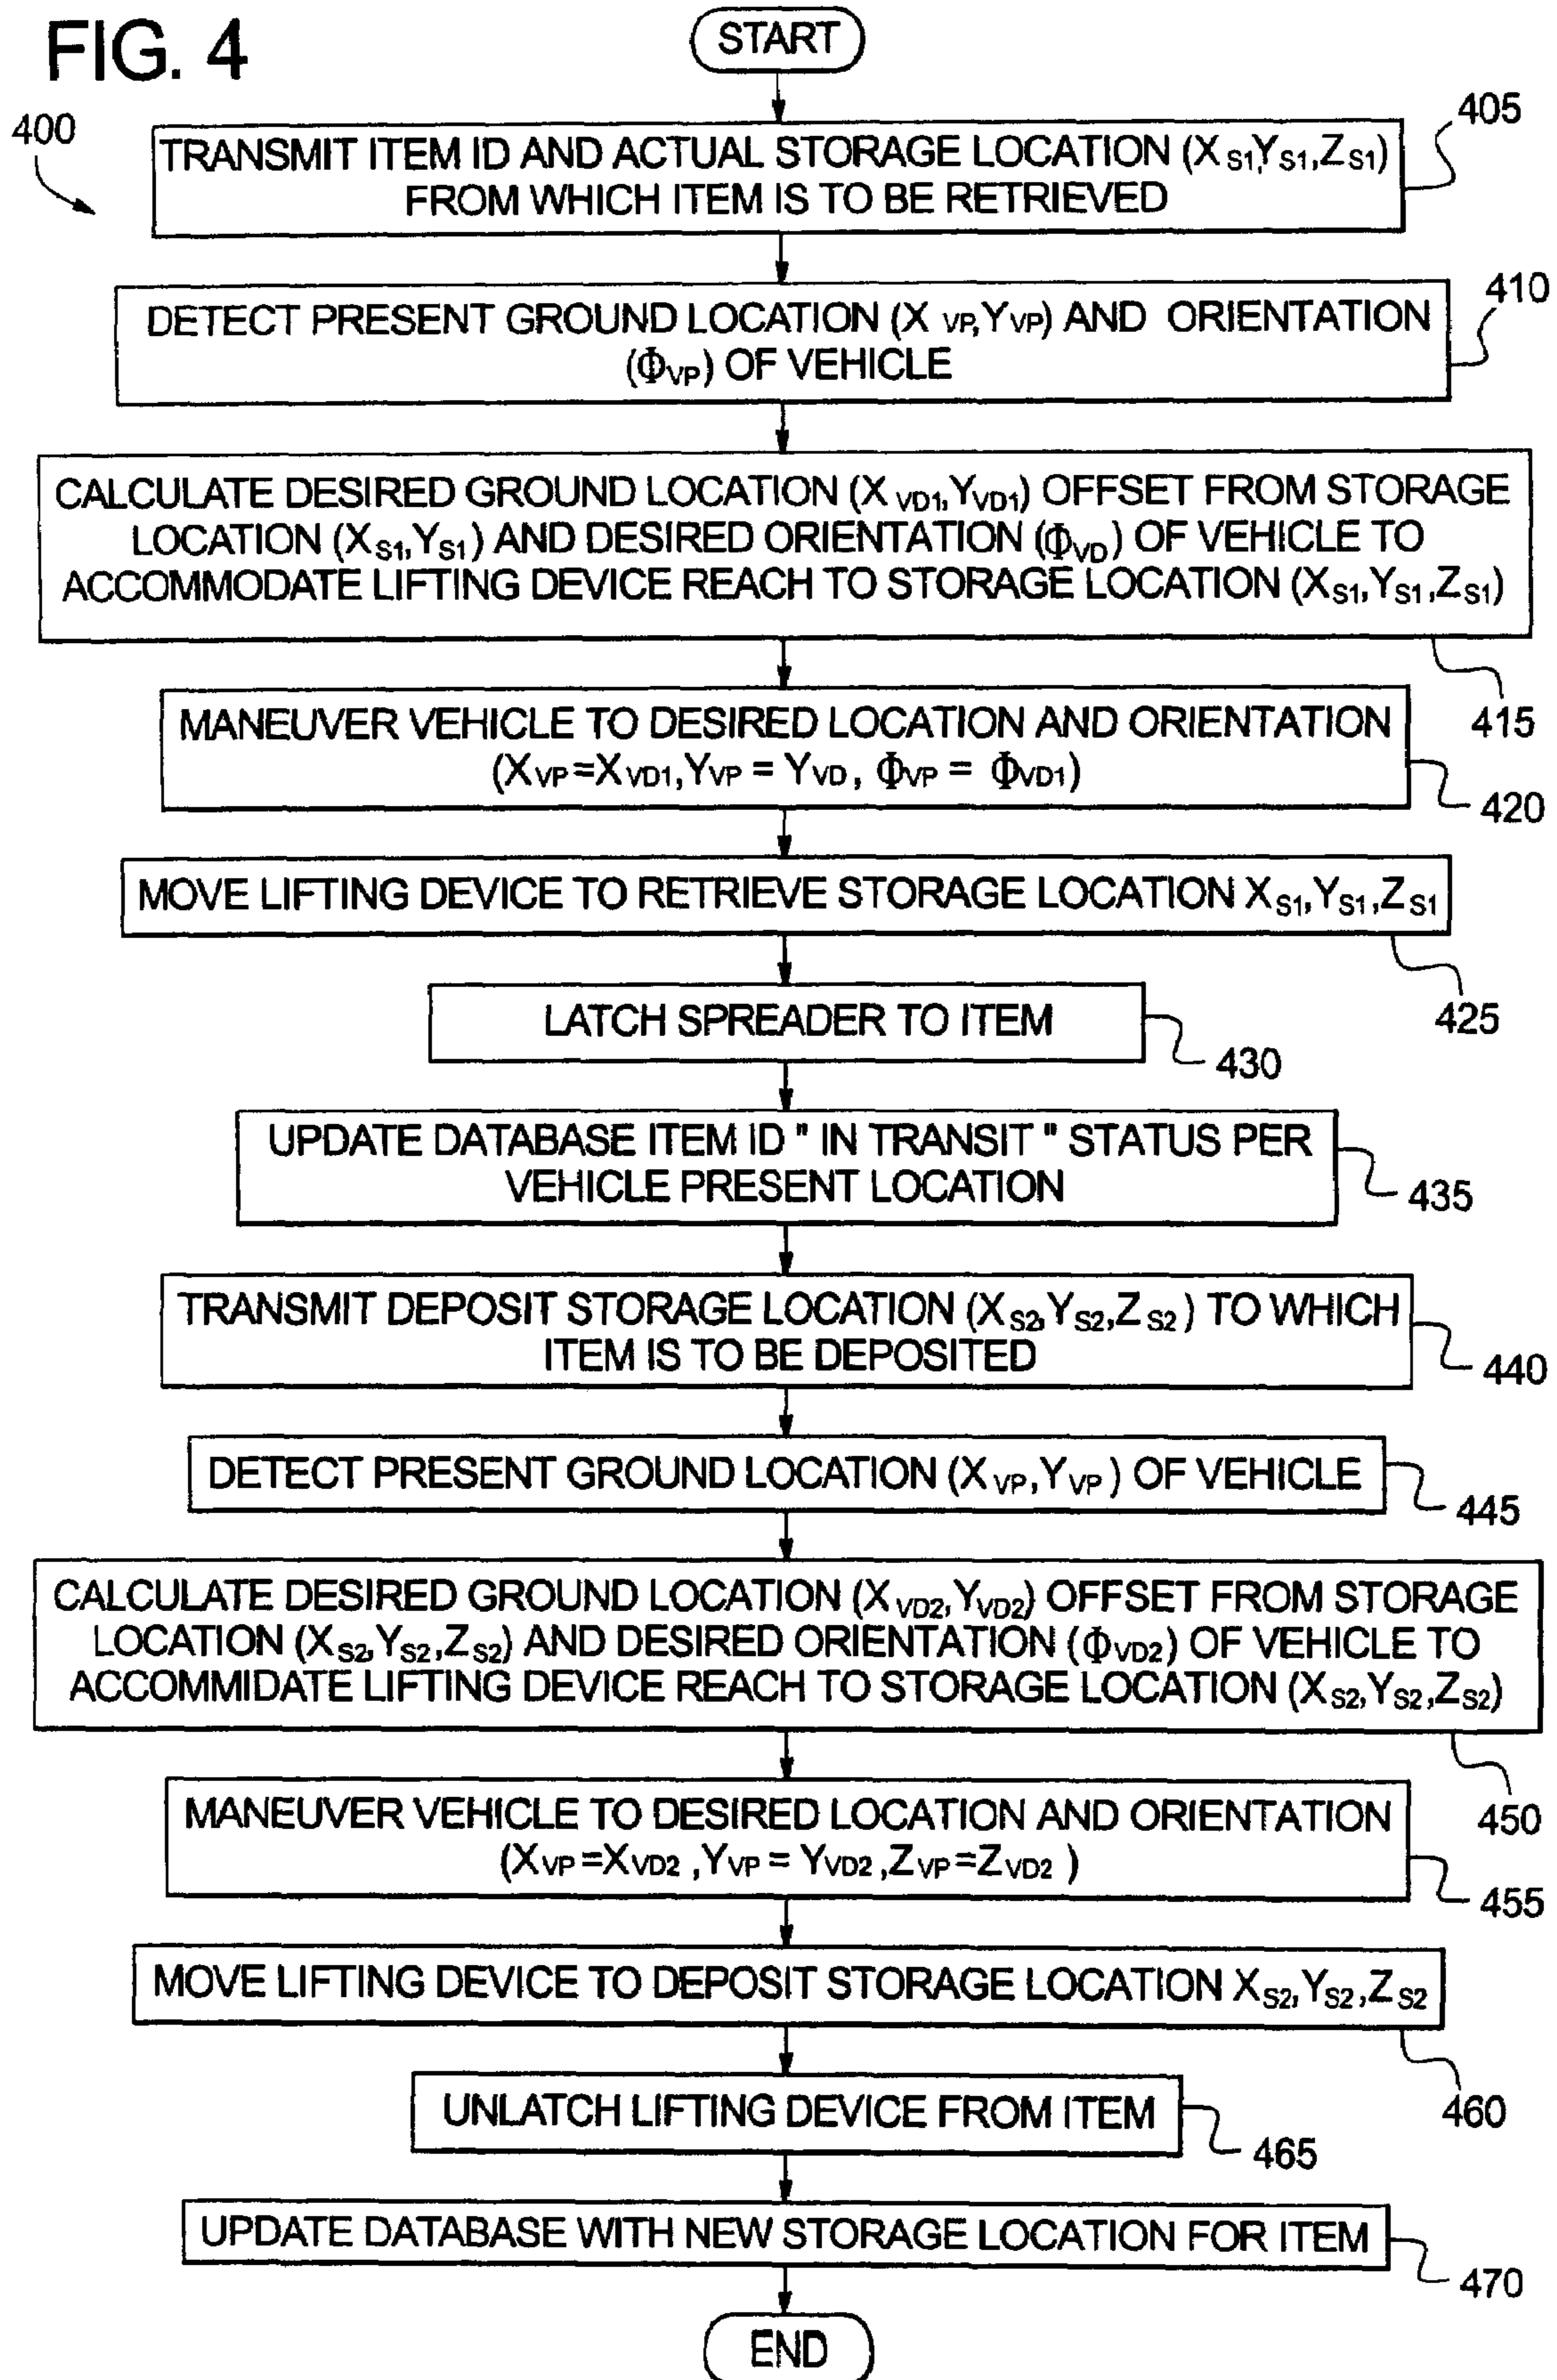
FIG. 4

400

START

TRANSMIT ITEM ID AND ACTUAL STORAGE LOCATION ($X_{S1}$,$Y_{S1}$,$Z_{S1}$) FROM WHICH ITEM IS TO BE RETRIEVED

405

DETECT PRESENT GROUND LOCATION ($X_{VP}$,$Y_{VP}$) AND ORIENTATION ($\Phi_{VP}$) OF VEHICLE

410

CALCULATE DESIRED GROUND LOCATION ($X_{VD1}$,$Y_{VD1}$) OFFSET FROM STORAGE LOCATION ($X_{S1}$,$Y_{S1}$) AND DESIRED ORIENTATION ($\Phi_{VD}$) OF VEHICLE TO ACCOMMODATE LIFTING DEVICE REACH TO STORAGE LOCATION ($X_{S1}$,$Y_{S1}$,$Z_{S1}$)

415

MANEUVER VEHICLE TO DESIRED LOCATION AND ORIENTATION ($X_{VP}$=$X_{VD1}$,$Y_{VP}$ = $Y_{VD}$, $\Phi_{VP}$ = $\Phi_{VD1}$)

420

MOVE LIFTING DEVICE TO RETRIEVE STORAGE LOCATION $X_{S1}$,$Y_{S1}$,$Z_{S1}$

425

LATCH SPREADER TO ITEM

430

UPDATE DATABASE ITEM ID " IN TRANSIT " STATUS PER VEHICLE PRESENT LOCATION

435

TRANSMIT DEPOSIT STORAGE LOCATION ($X_{S2}$,$Y_{S2}$,$Z_{S2}$) TO WHICH ITEM IS TO BE DEPOSITED

440

DETECT PRESENT GROUND LOCATION ($X_{VP}$,$Y_{VP}$) OF VEHICLE

445

CALCULATE DESIRED GROUND LOCATION ($X_{VD2}$,$Y_{VD2}$) OFFSET FROM STORAGE LOCATION ($X_{S2}$,$Y_{S2}$,$Z_{S2}$) AND DESIRED ORIENTATION ($\Phi_{VD2}$) OF VEHICLE TO ACCOMMIDATE LIFTING DEVICE REACH TO STORAGE LOCATION ($X_{S2}$,$Y_{S2}$,$Z_{S2}$)

450

MANEUVER VEHICLE TO DESIRED LOCATION AND ORIENTATION ($X_{VP}$=$X_{VD2}$ ,$Y_{VP}$ = $Y_{VD2}$ ,$Z_{VP}$=$Z_{VD2}$ )

455

MOVE LIFTING DEVICE TO DEPOSIT STORAGE LOCATION $X_{S2}$,$Y_{S2}$,$Z_{S2}$

460

UNLATCH LIFTING DEVICE FROM ITEM

465

UPDATE DATABASE WITH NEW STORAGE LOCATION FOR ITEM

470

END